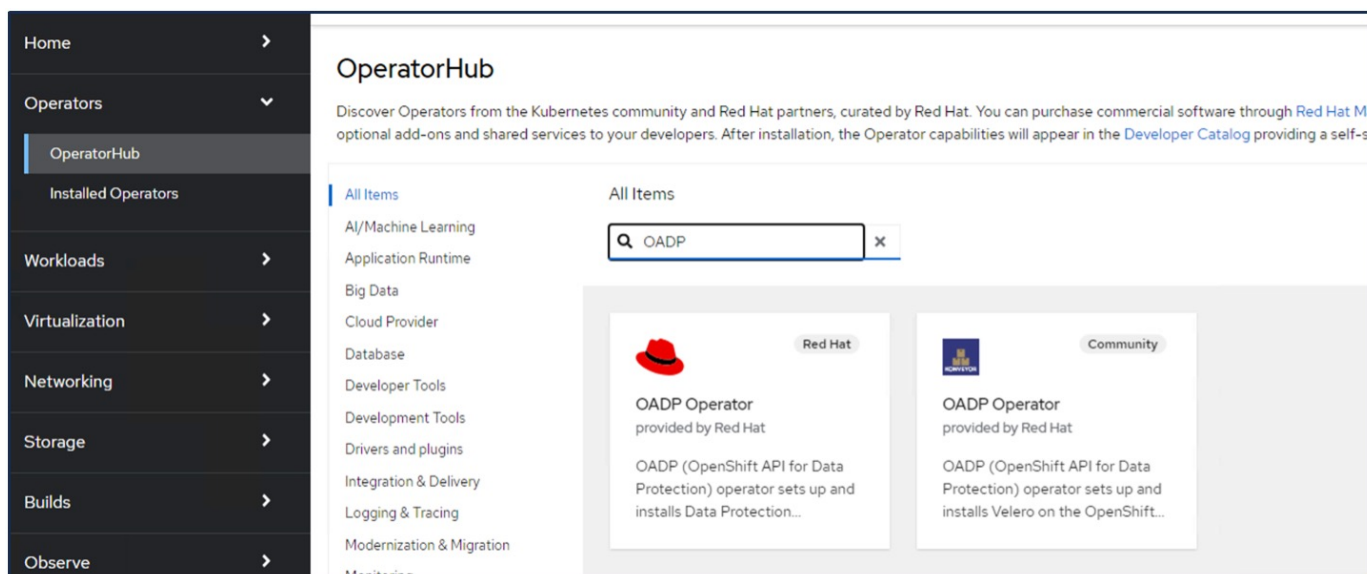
Home

Operators

OperatorHub

Installed Operators

Workloads

Virtualization

Networking

Storage

Builds

Observe

OperatorHub

Discover Operators from the Kubernetes community and Red Hat partners, curated by Red Hat. You can purchase commercial software through Red Hat M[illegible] optional add-ons and shared services to your developers. After installation, the Operator capabilities will appear in the Developer Catalog providing a self-s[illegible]

All Items
AI/Machine Learning
Application Runtime
Big Data
Cloud Provider
Database
Developer Tools
Development Tools
Drivers and plugins
Integration & Delivery
Logging & Tracing
Modernization & Migration
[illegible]

All Items

OADP

Red Hat

OADP Operator
provided by Red Hat

OADP (OpenShift API for Data Protection) operator sets up and installs Data Protection...

Community

KONVEYOR

OADP Operator
provided by Red Hat

OADP (OpenShift API for Data Protection) operator sets up and installs Velero on the OpenShift...